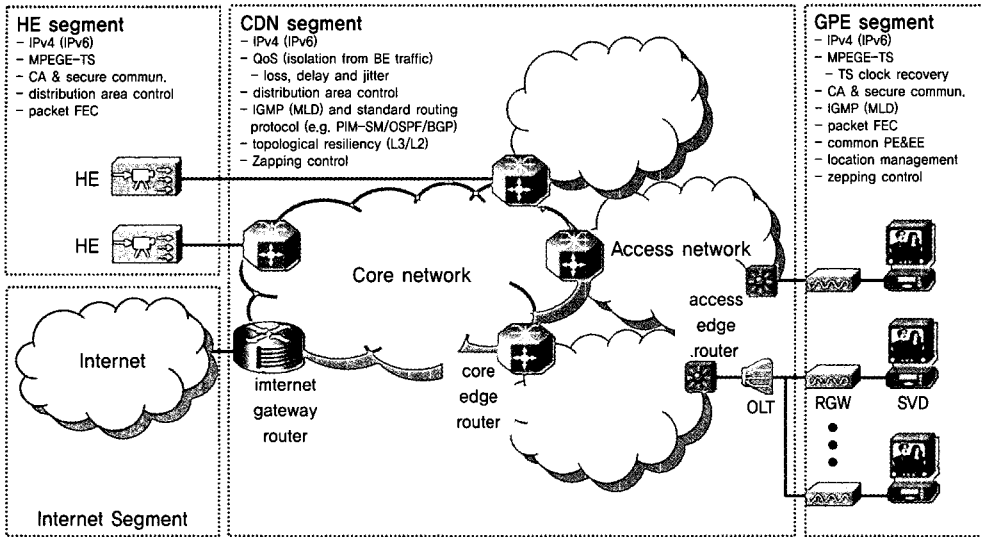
HE segment
- IPv4 (IPv6)
- MPEGE-TS
- CA & secure commun.
- distribution area control
- packet FEC

HE

HE

CDN segment
- IPv4 (IPv6)
- QoS (isolation from BE traffic)
- loss, delay and jitter
- distribution area control
- IGMP (MLD) and standard routing protocol (e.g. PIM-SM/OSPF/BGP)
- topological resiliency (L3/L2)
- Zapping control

GPE segment
- IPv4 (IPv6)
- MPEGE-TS
- TS clock recovery
- CA & secure commun.
- IGMP (MLD)
- packet FEC
- common PE&EE
- location management
- zepping control

Core network

Access network

Internet

imternet gateway router

core edge router

access edge .router

OLT

RGW

SVD

Internet Segment